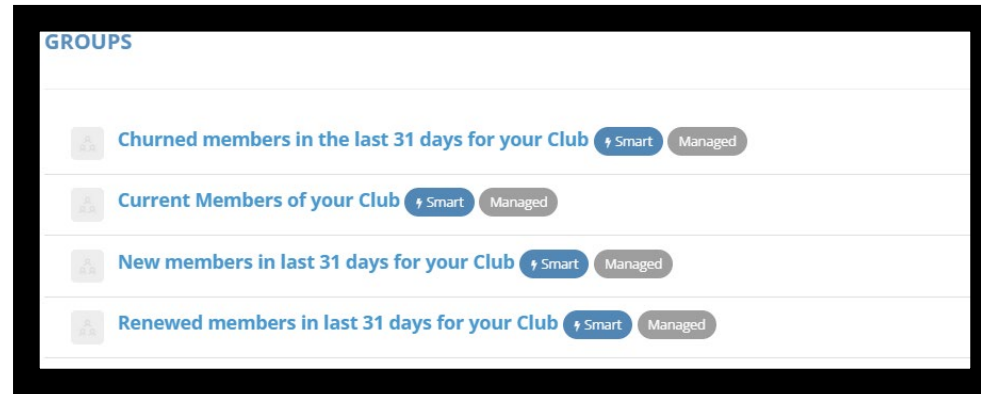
GROUPS

Churned members in the last 31 days for your Club Smart Managed

Current Members of your Club Smart Managed

New members in last 31 days for your Club Smart Managed

Renewed members in last 31 days for your Club Smart Managed